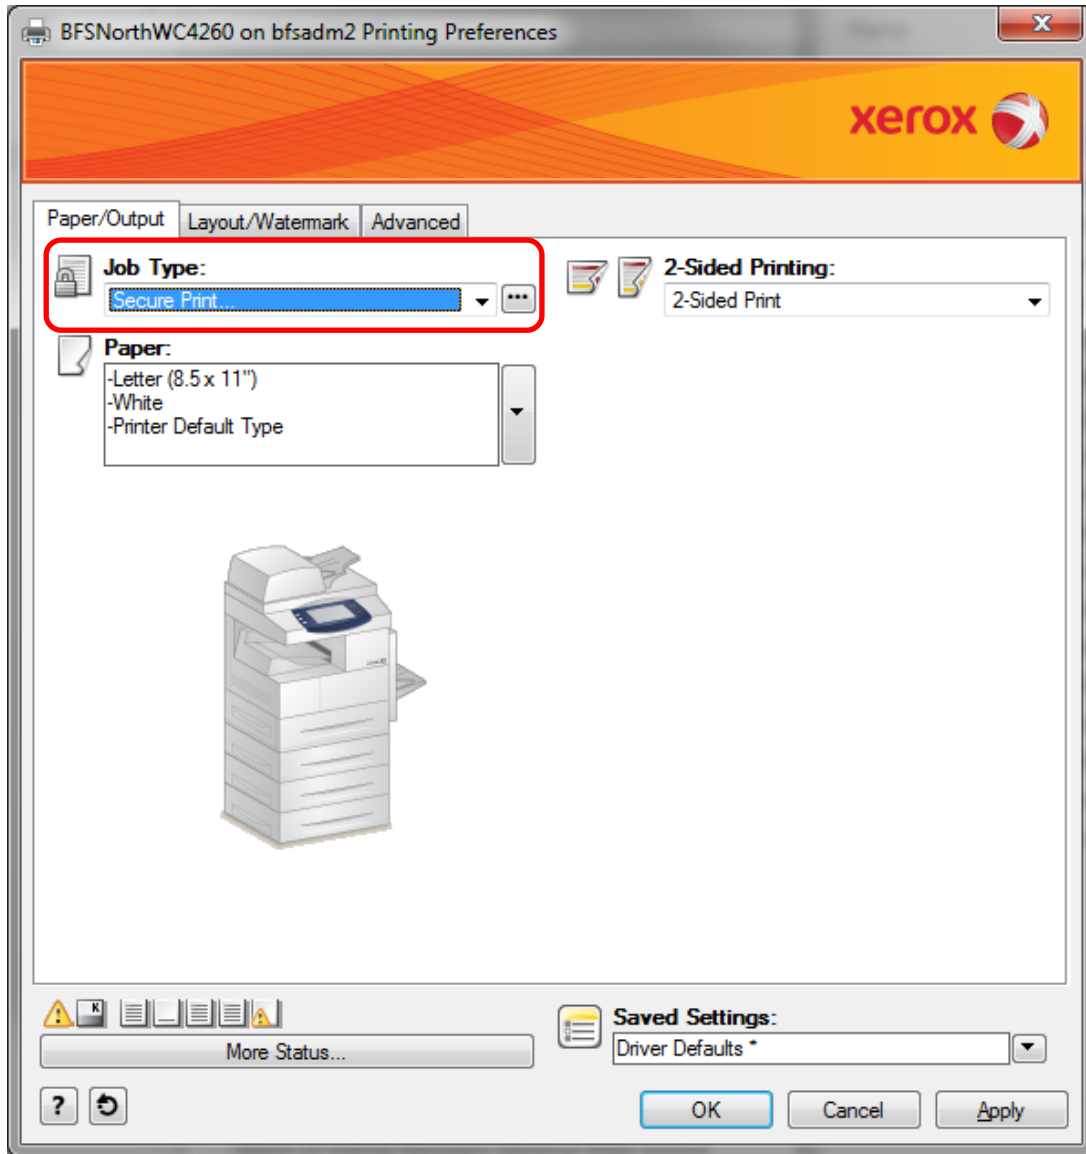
BFSNorthWC4260 on bfsadm2 Printing Preferences

xerox

Paper/Output
Layout/Watermark
Advanced

Job Type:
Secure Print...

2-Sided Printing:
2-Sided Print

Paper:
-Letter (8.5 x 11")
-White
-Printer Default Type

K

More Status...

Saved Settings:
Driver Defaults *

?

OK
Cancel
Apply